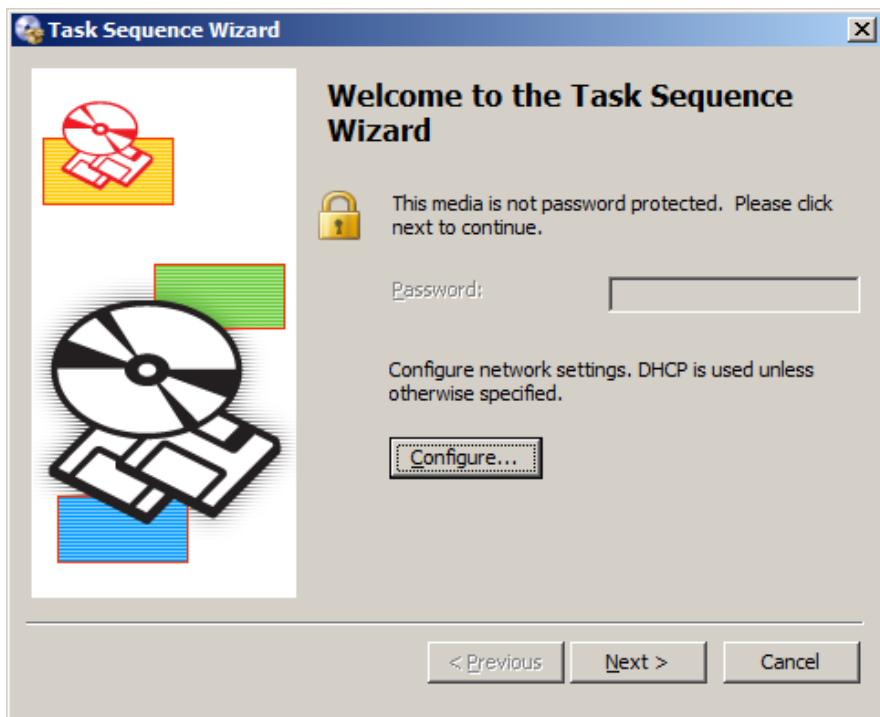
Task Sequence Wizard

Welcome to the Task Sequence Wizard

This media is not password protected. Please click next to continue.

Password:

Configure network settings. DHCP is used unless otherwise specified.

Configure...

< Previous

Next >

Cancel